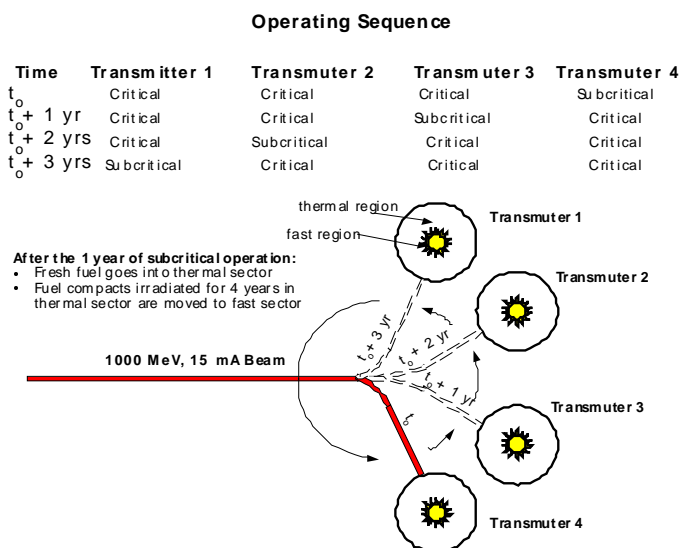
Operating Sequence

| Time | Transmitter 1 | Transmuter 2 | Transmuter 3 | Transmuter 4 |
|---|---|---|---|---|
| $t_o$ | Critical | Critical | Critical | Subcritical |
| $t_o$+ 1 yr | Critical | Critical | Subcritical | Critical |
| $t_o$+ 2 yrs | Critical | Subcritical | Critical | Critical |
| $t_o$+ 3 yrs | Subcritical | Critical | Critical | Critical |

thermal region

fast region

Transmuter 1

After the 1 year of subcritical operation:
• Fresh fuel goes into thermal sector
• Fuel compacts irradiated for 4 years in thermal sector are moved to fast sector

Transmuter 2

1000 MeV, 15 mA Beam

$t_o$+ 3 yr

$t_o$+ 2 yr

$t_o$+ 1 yr

$t_o$

Transmuter 3

Transmuter 4